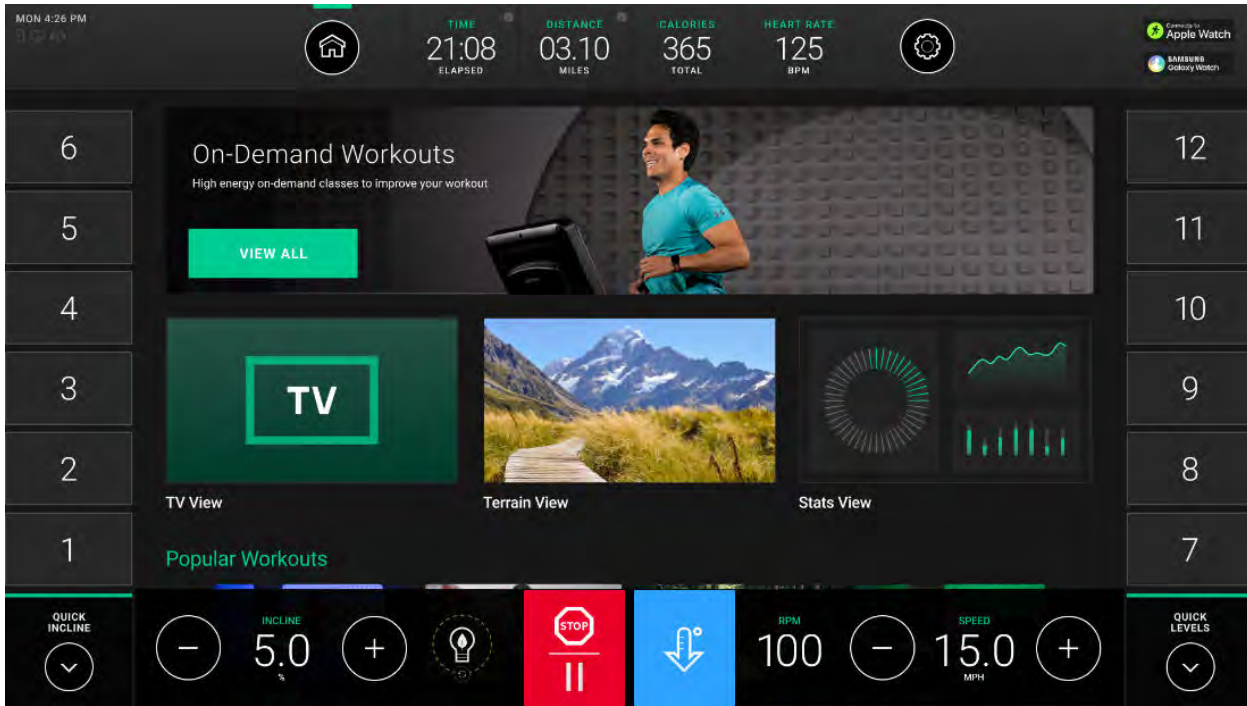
MON 4:26 PM
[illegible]

TIME
21:08
ELAPSED

DISTANCE
03.10
MILES

CALORIES
365
TOTAL

HEART RATE
125
BPM

Connect to Apple Watch
SAMSUNG Galaxy Watch

6
5
4
3
2
1

On-Demand Workouts
High energy on-demand classes to improve your workout

VIEW ALL

12
11
10
9
8
7

TV
TV View

Terrain View

Stats View

Popular Workouts

QUICK INCLINE

INCLINE
5.0
%

STOP

RPM
100

SPEED
15.0
MPH

QUICK LEVELS